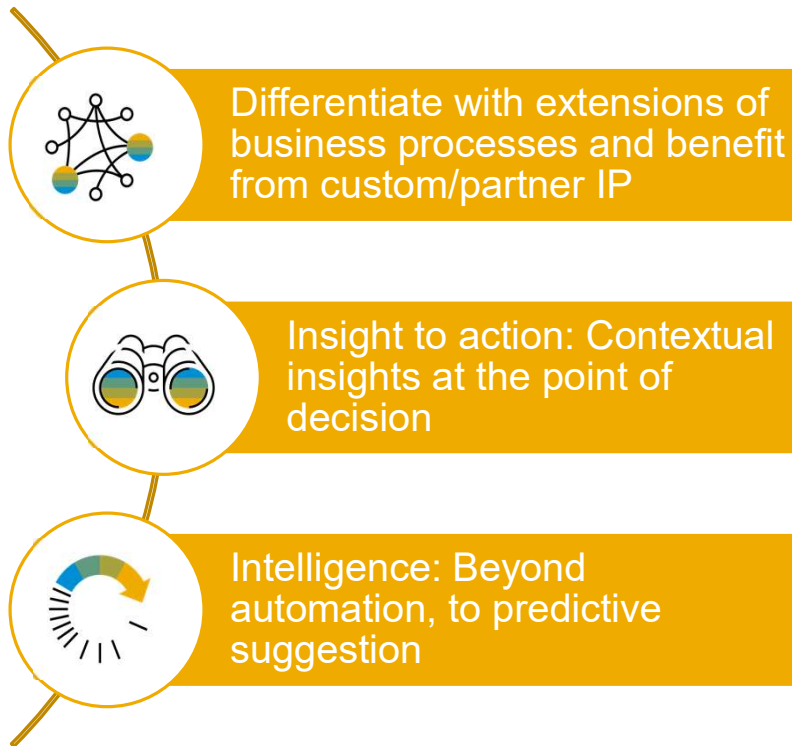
Differentiate with extensions of business processes and benefit from custom/partner IP

Insight to action: Contextual insights at the point of decision

Intelligence: Beyond automation, to predictive suggestion